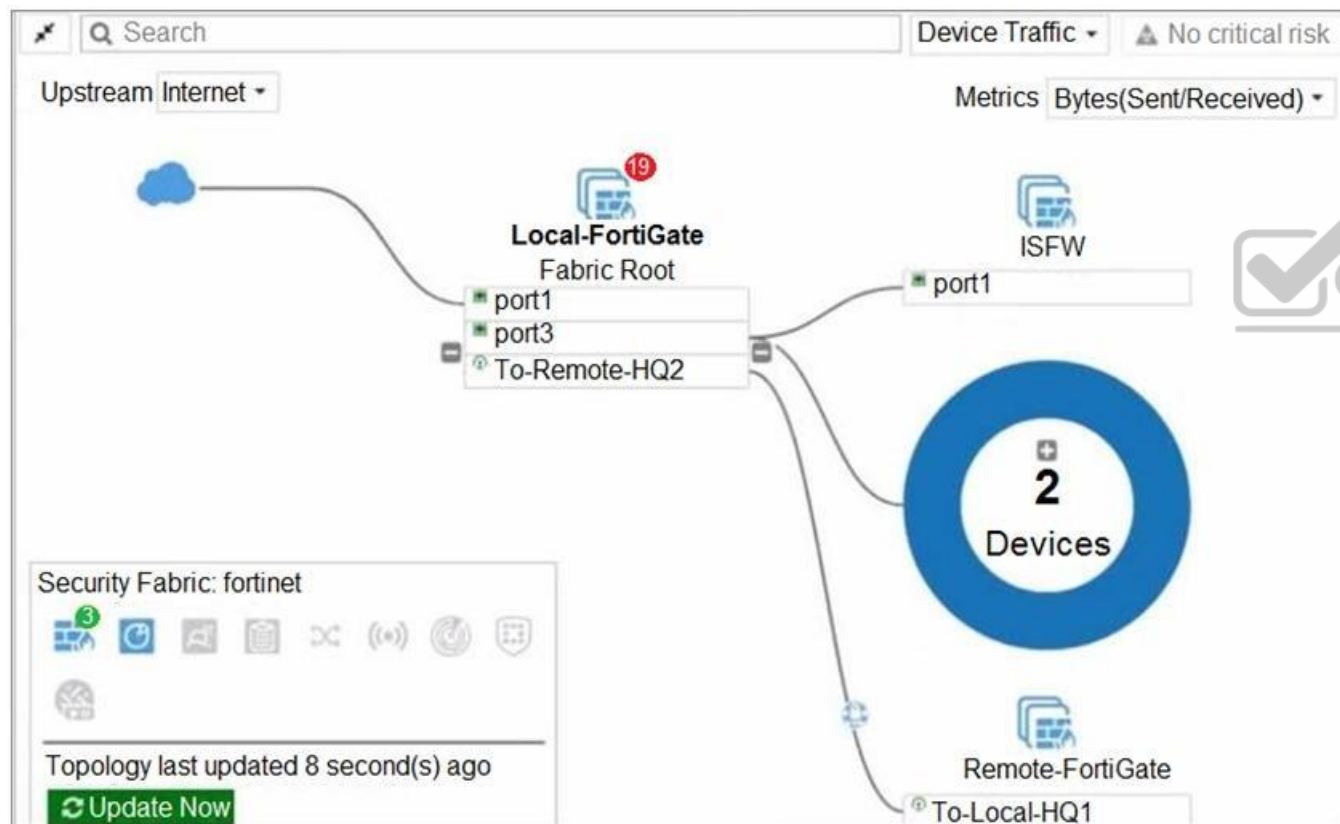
Search

Device Traffic

No critical risk

Upstream Internet

Metrics Bytes(Sent/Received)

19

Local-FortiGate
Fabric Root

port1

port3

To-Remote-HQ2

ISFW

port1

2
Devices

Security Fabric: fortinet

3

Topology last updated 8 second(s) ago

Update Now

Remote-FortiGate

To-Local-HQ1